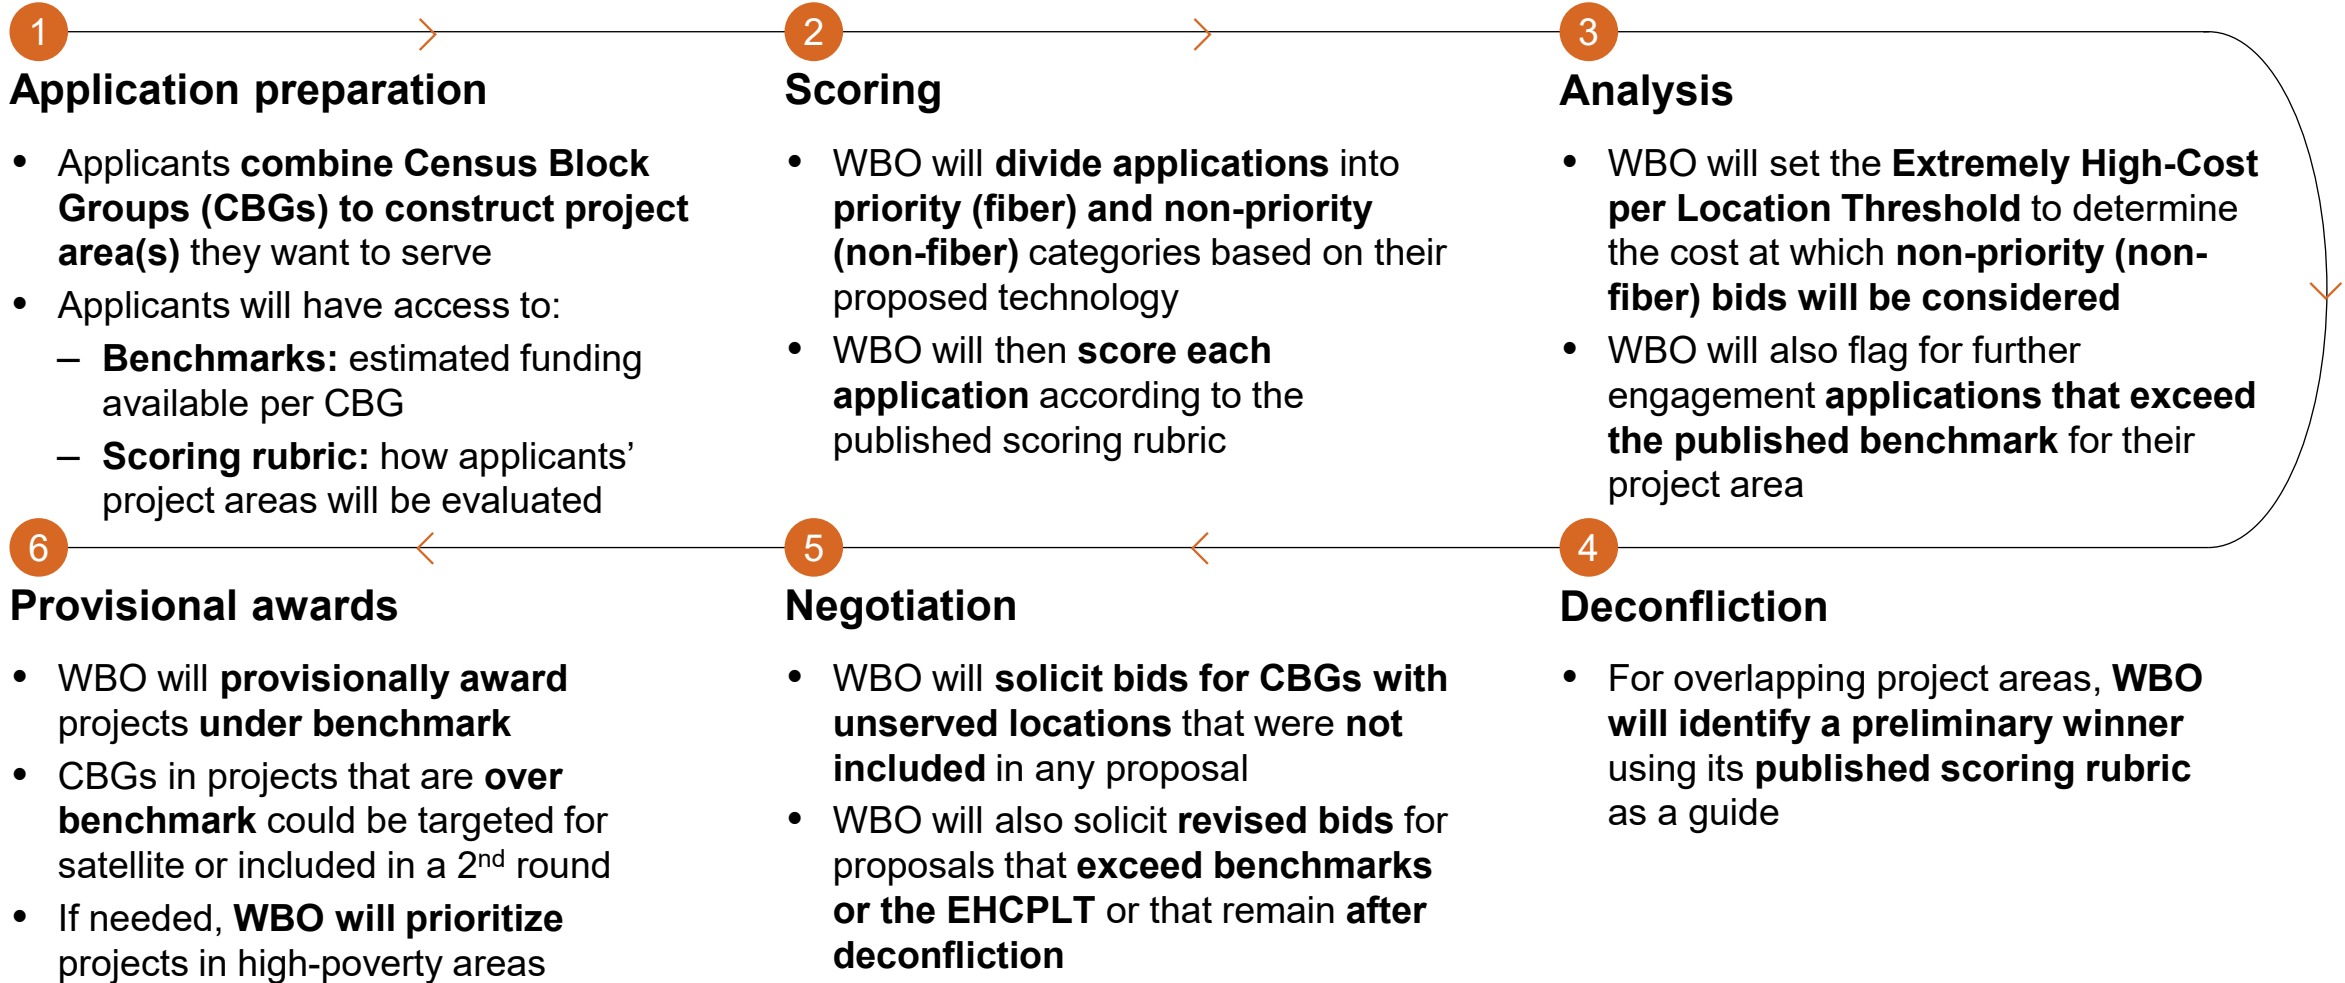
1
Application preparation

- Applicants combine Census Block Groups (CBGs) to construct project area(s) they want to serve
- Applicants will have access to:
  – Benchmarks: estimated funding available per CBG
  – Scoring rubric: how applicants' project areas will be evaluated

2
Scoring

- WBO will divide applications into priority (fiber) and non-priority (non-fiber) categories based on their proposed technology
- WBO will then score each application according to the published scoring rubric

3
Analysis

- WBO will set the Extremely High-Cost per Location Threshold to determine the cost at which non-priority (non-fiber) bids will be considered
- WBO will also flag for further engagement applications that exceed the published benchmark for their project area

6
Provisional awards

- WBO will provisionally award projects under benchmark
- CBGs in projects that are over benchmark could be targeted for satellite or included in a $2^{nd}$ round
- If needed, WBO will prioritize projects in high-poverty areas

5
Negotiation

- WBO will solicit bids for CBGs with unserved locations that were not included in any proposal
- WBO will also solicit revised bids for proposals that exceed benchmarks or the EHCPLT or that remain after deconfliction

4
Deconfliction

- For overlapping project areas, WBO will identify a preliminary winner using its published scoring rubric as a guide